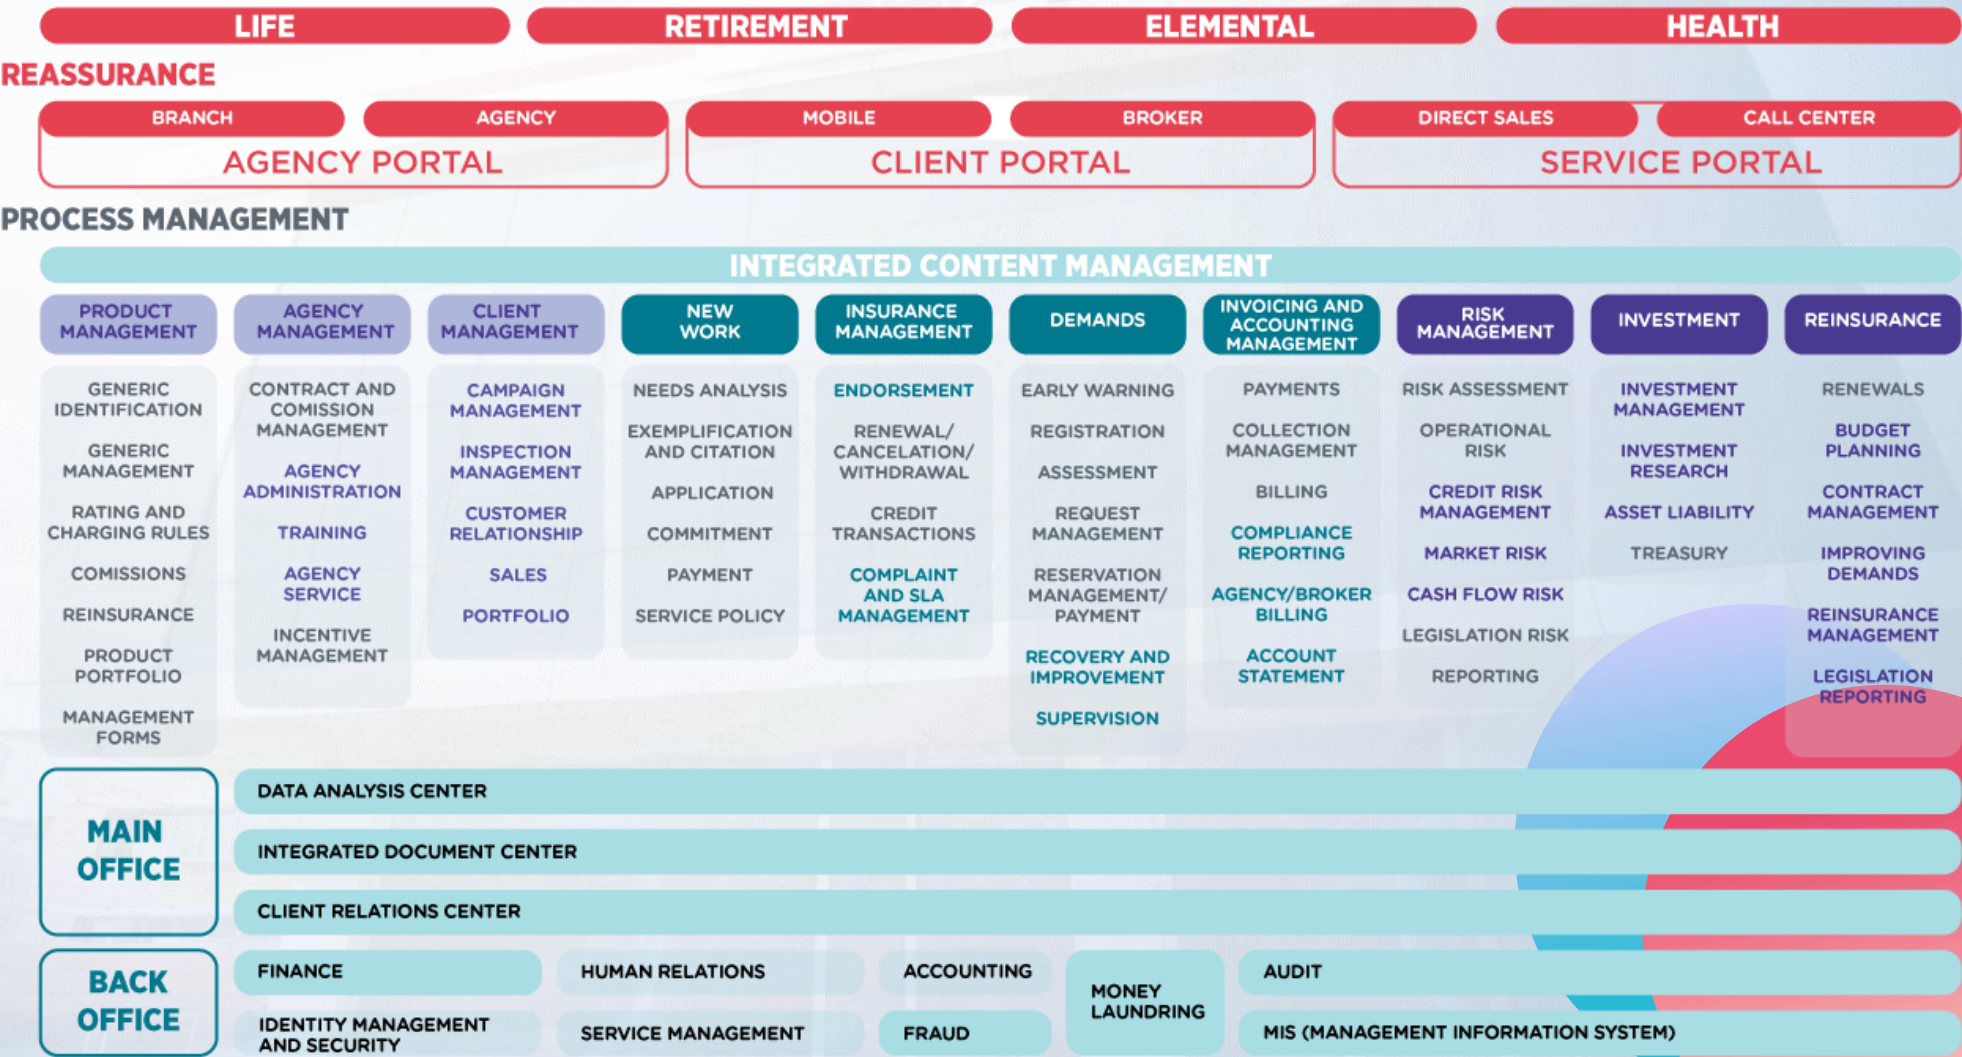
LIFE | RETIREMENT | ELEMENTAL | HEALTH

REASSURANCE

BRANCH | AGENCY
AGENCY PORTAL

MOBILE | BROKER
CLIENT PORTAL

DIRECT SALES | CALL CENTER
SERVICE PORTAL

PROCESS MANAGEMENT

INTEGRATED CONTENT MANAGEMENT

PRODUCT MANAGEMENT
GENERIC IDENTIFICATION
GENERIC MANAGEMENT
RATING AND CHARGING RULES
COMISSIONS
REINSURANCE
PRODUCT PORTFOLIO
MANAGEMENT FORMS

AGENCY MANAGEMENT
CONTRACT AND COMISSION MANAGEMENT
AGENCY ADMINISTRATION
TRAINING
AGENCY SERVICE
INCENTIVE MANAGEMENT

CLIENT MANAGEMENT
CAMPAIGN MANAGEMENT
INSPECTION MANAGEMENT
CUSTOMER RELATIONSHIP
SALES
PORTFOLIO

NEW WORK
NEEDS ANALYSIS
EXEMPLIFICATION AND CITATION
APPLICATION
COMMITMENT
PAYMENT
SERVICE POLICY

INSURANCE MANAGEMENT
ENDORSEMENT
RENEWAL/ CANCELATION/ WITHDRAWAL
CREDIT TRANSACTIONS
COMPLAINT AND SLA MANAGEMENT

DEMANDS
EARLY WARNING
REGISTRATION
ASSESSMENT
REQUEST MANAGEMENT
RESERVATION MANAGEMENT/ PAYMENT
RECOVERY AND IMPROVEMENT
SUPERVISION

INVOICING AND ACCOUNTING MANAGEMENT
PAYMENTS
COLLECTION MANAGEMENT
BILLING
COMPLIANCE REPORTING
AGENCY/BROKER BILLING
ACCOUNT STATEMENT

RISK MANAGEMENT
RISK ASSESSMENT
OPERATIONAL RISK
CREDIT RISK MANAGEMENT
MARKET RISK
CASH FLOW RISK
LEGISLATION RISK
REPORTING

INVESTMENT
INVESTMENT MANAGEMENT
INVESTMENT RESEARCH
ASSET LIABILITY
TREASURY

REINSURANCE
RENEWALS
BUDGET PLANNING
CONTRACT MANAGEMENT
IMPROVING DEMANDS
REINSURANCE MANAGEMENT
LEGISLATION REPORTING

MAIN OFFICE
DATA ANALYSIS CENTER
INTEGRATED DOCUMENT CENTER
CLIENT RELATIONS CENTER

BACK OFFICE
FINANCE
HUMAN RELATIONS
ACCOUNTING
MONEY LAUNDRING
AUDIT
IDENTITY MANAGEMENT AND SECURITY
SERVICE MANAGEMENT
FRAUD
MIS (MANAGEMENT INFORMATION SYSTEM)